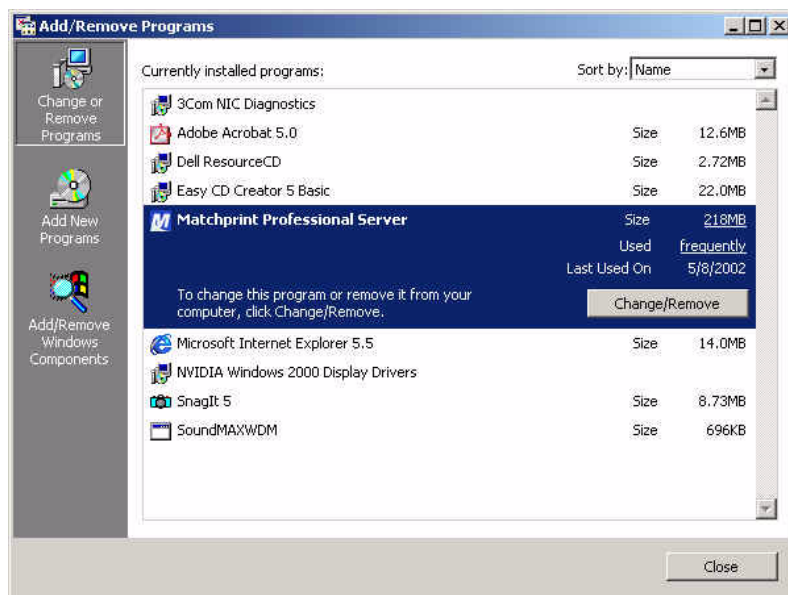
Add/Remove Programs

Change or Remove Programs

Add New Programs

Add/Remove Windows Components

Currently installed programs:

Sort by: Name

3Com NIC Diagnostics

Adobe Acrobat 5.0 Size 12.6MB

Dell ResourceCD Size 2.72MB

Easy CD Creator 5 Basic Size 22.0MB

Matchprint Professional Server Size 218MB

Used frequently

Last Used On 5/8/2002

To change this program or remove it from your computer, click Change/Remove.

Change/Remove

Microsoft Internet Explorer 5.5 Size 14.0MB

NVIDIA Windows 2000 Display Drivers

SnagIt 5 Size 8.73MB

SoundMAXWDM Size 696KB

Close